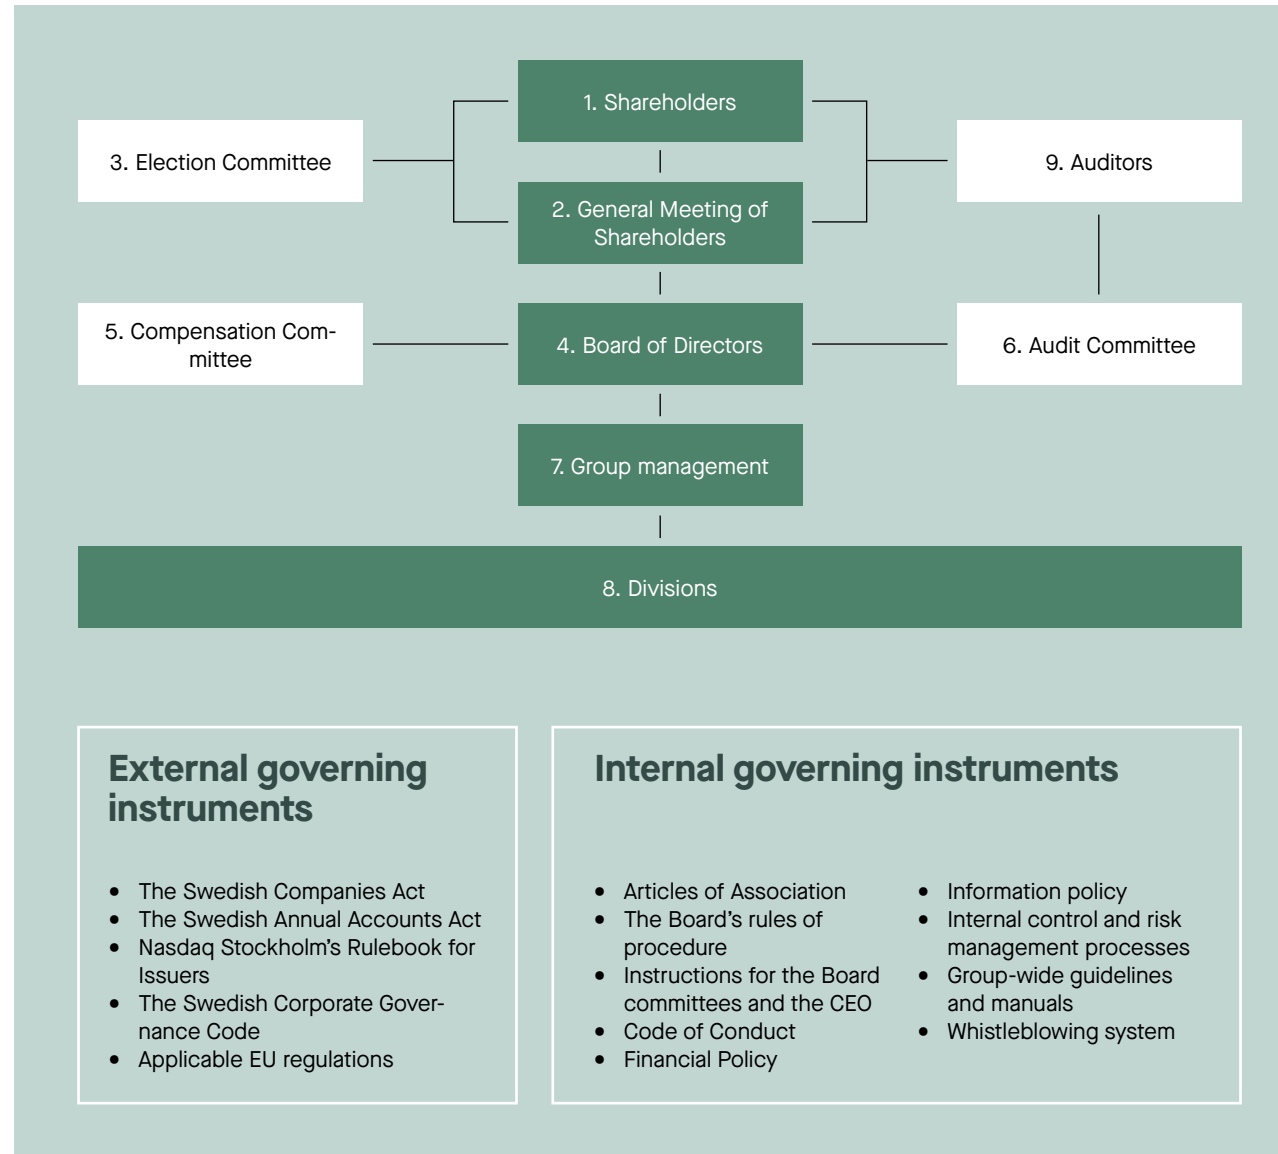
1. Shareholders

3. Election Committee

9. Auditors

2. General Meeting of Shareholders

5. Compensation Committee

4. Board of Directors

6. Audit Committee

7. Group management

8. Divisions

External governing instruments

- The Swedish Companies Act
- The Swedish Annual Accounts Act
- Nasdaq Stockholm's Rulebook for Issuers
- The Swedish Corporate Governance Code
- Applicable EU regulations

Internal governing instruments

- Articles of Association
- The Board's rules of procedure
- Instructions for the Board committees and the CEO
- Code of Conduct
- Financial Policy

- Information policy
- Internal control and risk management processes
- Group-wide guidelines and manuals
- Whistleblowing system